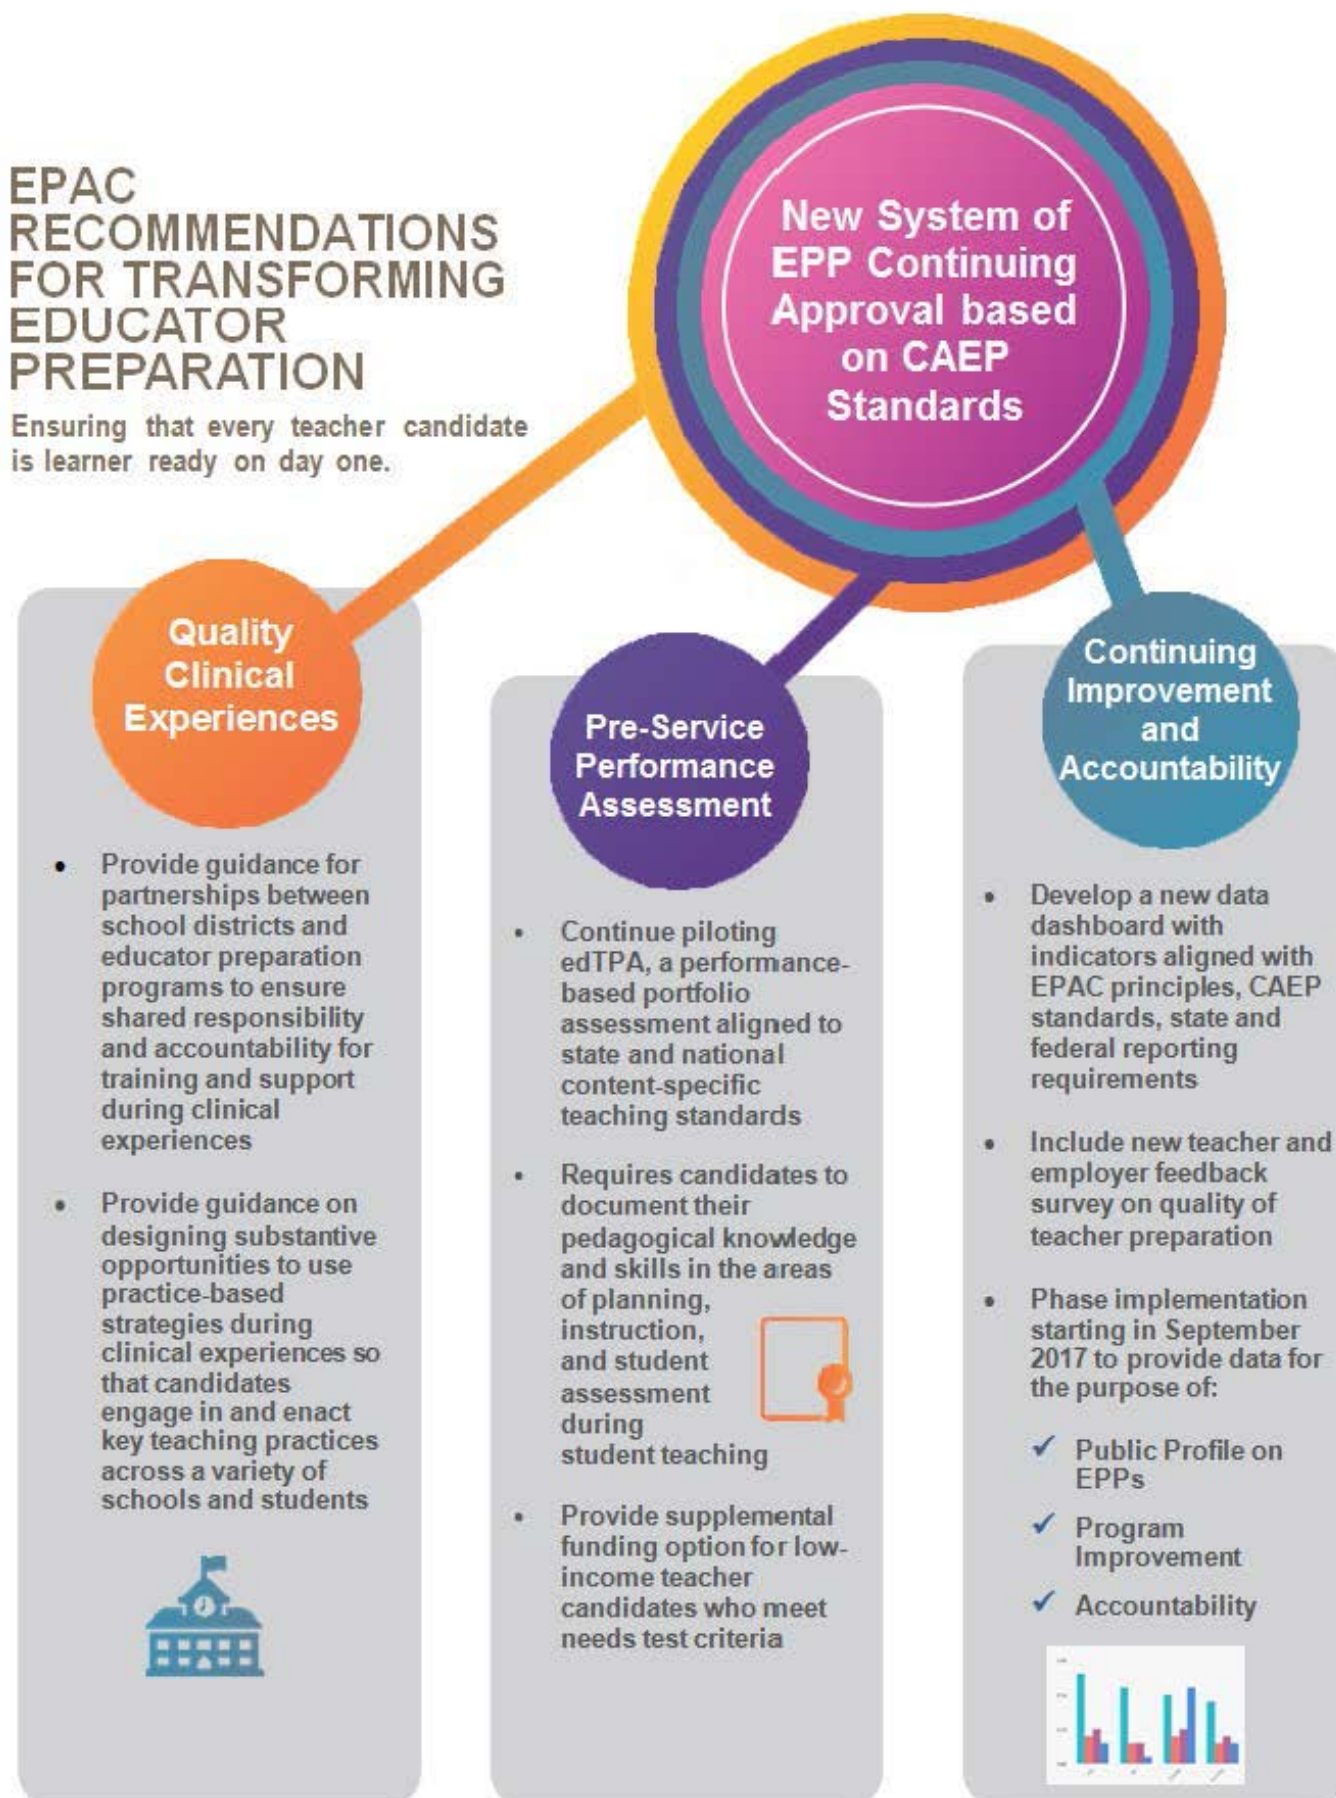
EPAC RECOMMENDATIONS FOR TRANSFORMING EDUCATOR PREPARATION

Ensuring that every teacher candidate is learner ready on day one.

New System of EPP Continuing Approval based on CAEP Standards

Quality Clinical Experiences

- Provide guidance for partnerships between school districts and educator preparation programs to ensure shared responsibility and accountability for training and support during clinical experiences
- Provide guidance on designing substantive opportunities to use practice-based strategies during clinical experiences so that candidates engage in and enact key teaching practices across a variety of schools and students

Pre-Service Performance Assessment

- Continue piloting edTPA, a performance-based portfolio assessment aligned to state and national content-specific teaching standards
- Requires candidates to document their pedagogical knowledge and skills in the areas of planning, instruction, and student assessment during student teaching
- Provide supplemental funding option for low-income teacher candidates who meet needs test criteria

Continuing Improvement and Accountability

- Develop a new data dashboard with indicators aligned with EPAC principles, CAEP standards, state and federal reporting requirements
- Include new teacher and employer feedback survey on quality of teacher preparation
- Phase implementation starting in September 2017 to provide data for the purpose of:

✓ Public Profile on EPPs
✓ Program Improvement
✓ Accountability